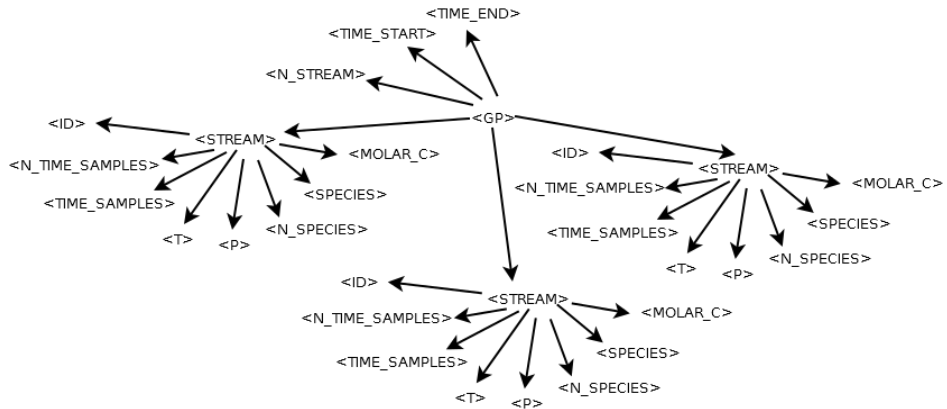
<TIME_END>
<TIME_START>
<N_STREAM>
<GP>
<ID>
<STREAM>
<N_TIME_SAMPLES>
<MOLAR_C>
<TIME_SAMPLES>
<SPECIES>
<T>
<P>
<N_SPECIES>
<ID>
<STREAM>
<N_TIME_SAMPLES>
<MOLAR_C>
<TIME_SAMPLES>
<SPECIES>
<T>
<P>
<N_SPECIES>
<ID>
<STREAM>
<N_TIME_SAMPLES>
<MOLAR_C>
<TIME_SAMPLES>
<SPECIES>
<T>
<P>
<N_SPECIES>